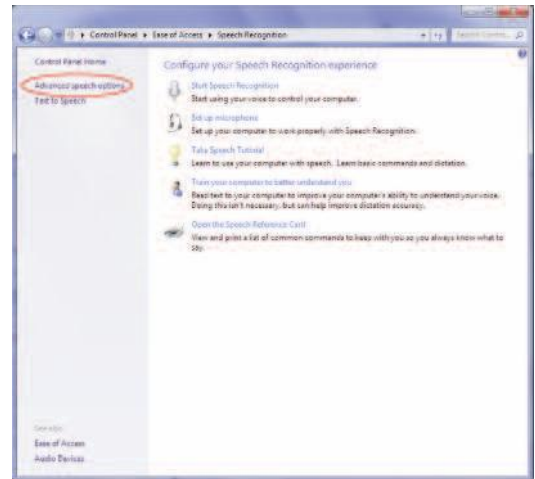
Control Panel ▸ Ease of Access ▸ Speech Recognition

Search Contro...

Control Panel Home

Advanced speech options

Text to Speech

Configure your Speech Recognition experience

Start Speech Recognition
Start using your voice to control your computer.

Set up microphone
Set up your computer to work properly with Speech Recognition.

Take Speech Tutorial
Learn to use your computer with speech. Learn basic commands and dictation.

Train your computer to better understand you
Read text to your computer to improve your computer's ability to understand your voice. Doing this isn't necessary, but can help improve dictation accuracy.

Open the Speech Reference Card
View and print a list of common commands to keep with you so you always know what to say.

See also

Ease of Access

Audio Devices